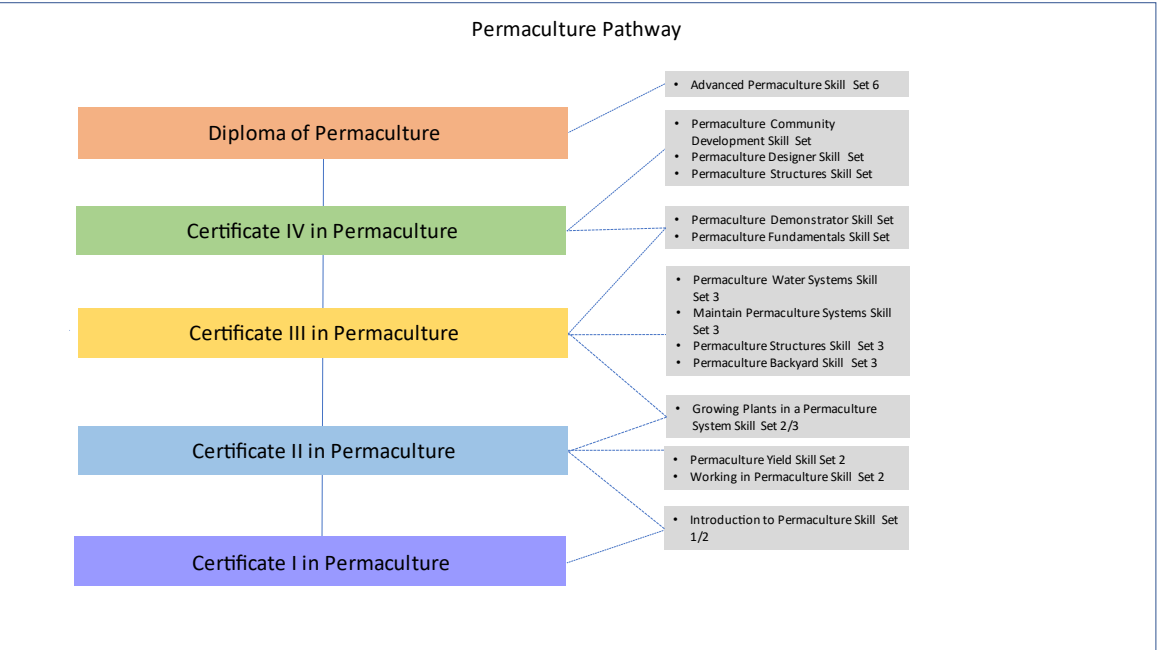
Permaculture Pathway

Diploma of Permaculture

Certificate IV in Permaculture

Certificate III in Permaculture

Certificate II in Permaculture

Certificate I in Permaculture

• Advanced Permaculture Skill Set 6

• Permaculture Community Development Skill Set
• Permaculture Designer Skill Set
• Permaculture Structures Skill Set

• Permaculture Demonstrator Skill Set
• Permaculture Fundamentals Skill Set

• Permaculture Water Systems Skill Set 3
• Maintain Permaculture Systems Skill Set 3
• Permaculture Structures Skill Set 3
• Permaculture Backyard Skill Set 3

• Growing Plants in a Permaculture System Skill Set 2/3

• Permaculture Yield Skill Set 2
• Working in Permaculture Skill Set 2

• Introduction to Permaculture Skill Set 1/2